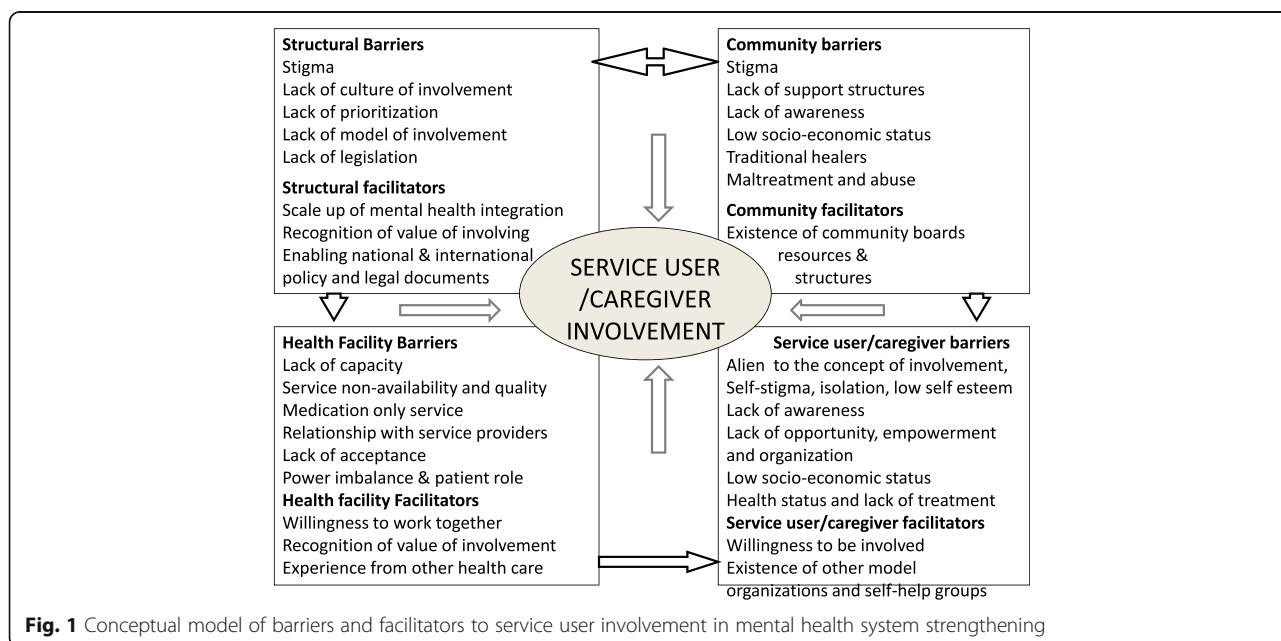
**Structural Barriers**
Stigma
Lack of culture of involvement
Lack of prioritization
Lack of model of involvement
Lack of legislation

**Structural facilitators**
Scale up of mental health integration
Recognition of value of involving
Enabling national & international policy and legal documents

**Community barriers**
Stigma
Lack of support structures
Lack of awareness
Low socio-economic status
Traditional healers
Maltreatment and abuse

**Community facilitators**
Existence of community boards resources & structures

SERVICE USER /CAREGIVER INVOLVEMENT

**Health Facility Barriers**
Lack of capacity
Service non-availability and quality
Medication only service
Relationship with service providers
Lack of acceptance
Power imbalance & patient role

**Health facility Facilitators**
Willingness to work together
Recognition of value of involvement
Experience from other health care

**Service user/caregiver barriers**
Alien to the concept of involvement,
Self-stigma, isolation, low self esteem
Lack of awareness
Lack of opportunity, empowerment and organization
Low socio-economic status
Health status and lack of treatment

**Service user/caregiver facilitators**
Willingness to be involved
Existence of other model organizations and self-help groups

**Fig. 1** Conceptual model of barriers and facilitators to service user involvement in mental health system strengthening